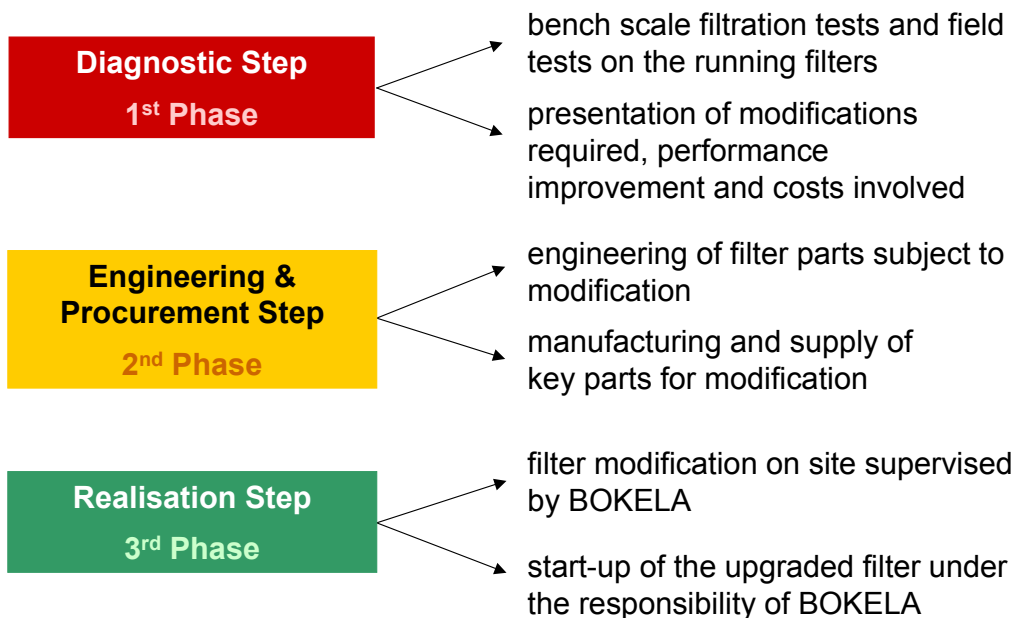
Diagnostic Step
1st Phase

bench scale filtration tests and field tests on the running filters

presentation of modifications required, performance improvement and costs involved

Engineering & Procurement Step
2nd Phase

engineering of filter parts subject to modification

manufacturing and supply of key parts for modification

Realisation Step
3rd Phase

filter modification on site supervised by BOKELA

start-up of the upgraded filter under the responsibility of BOKELA